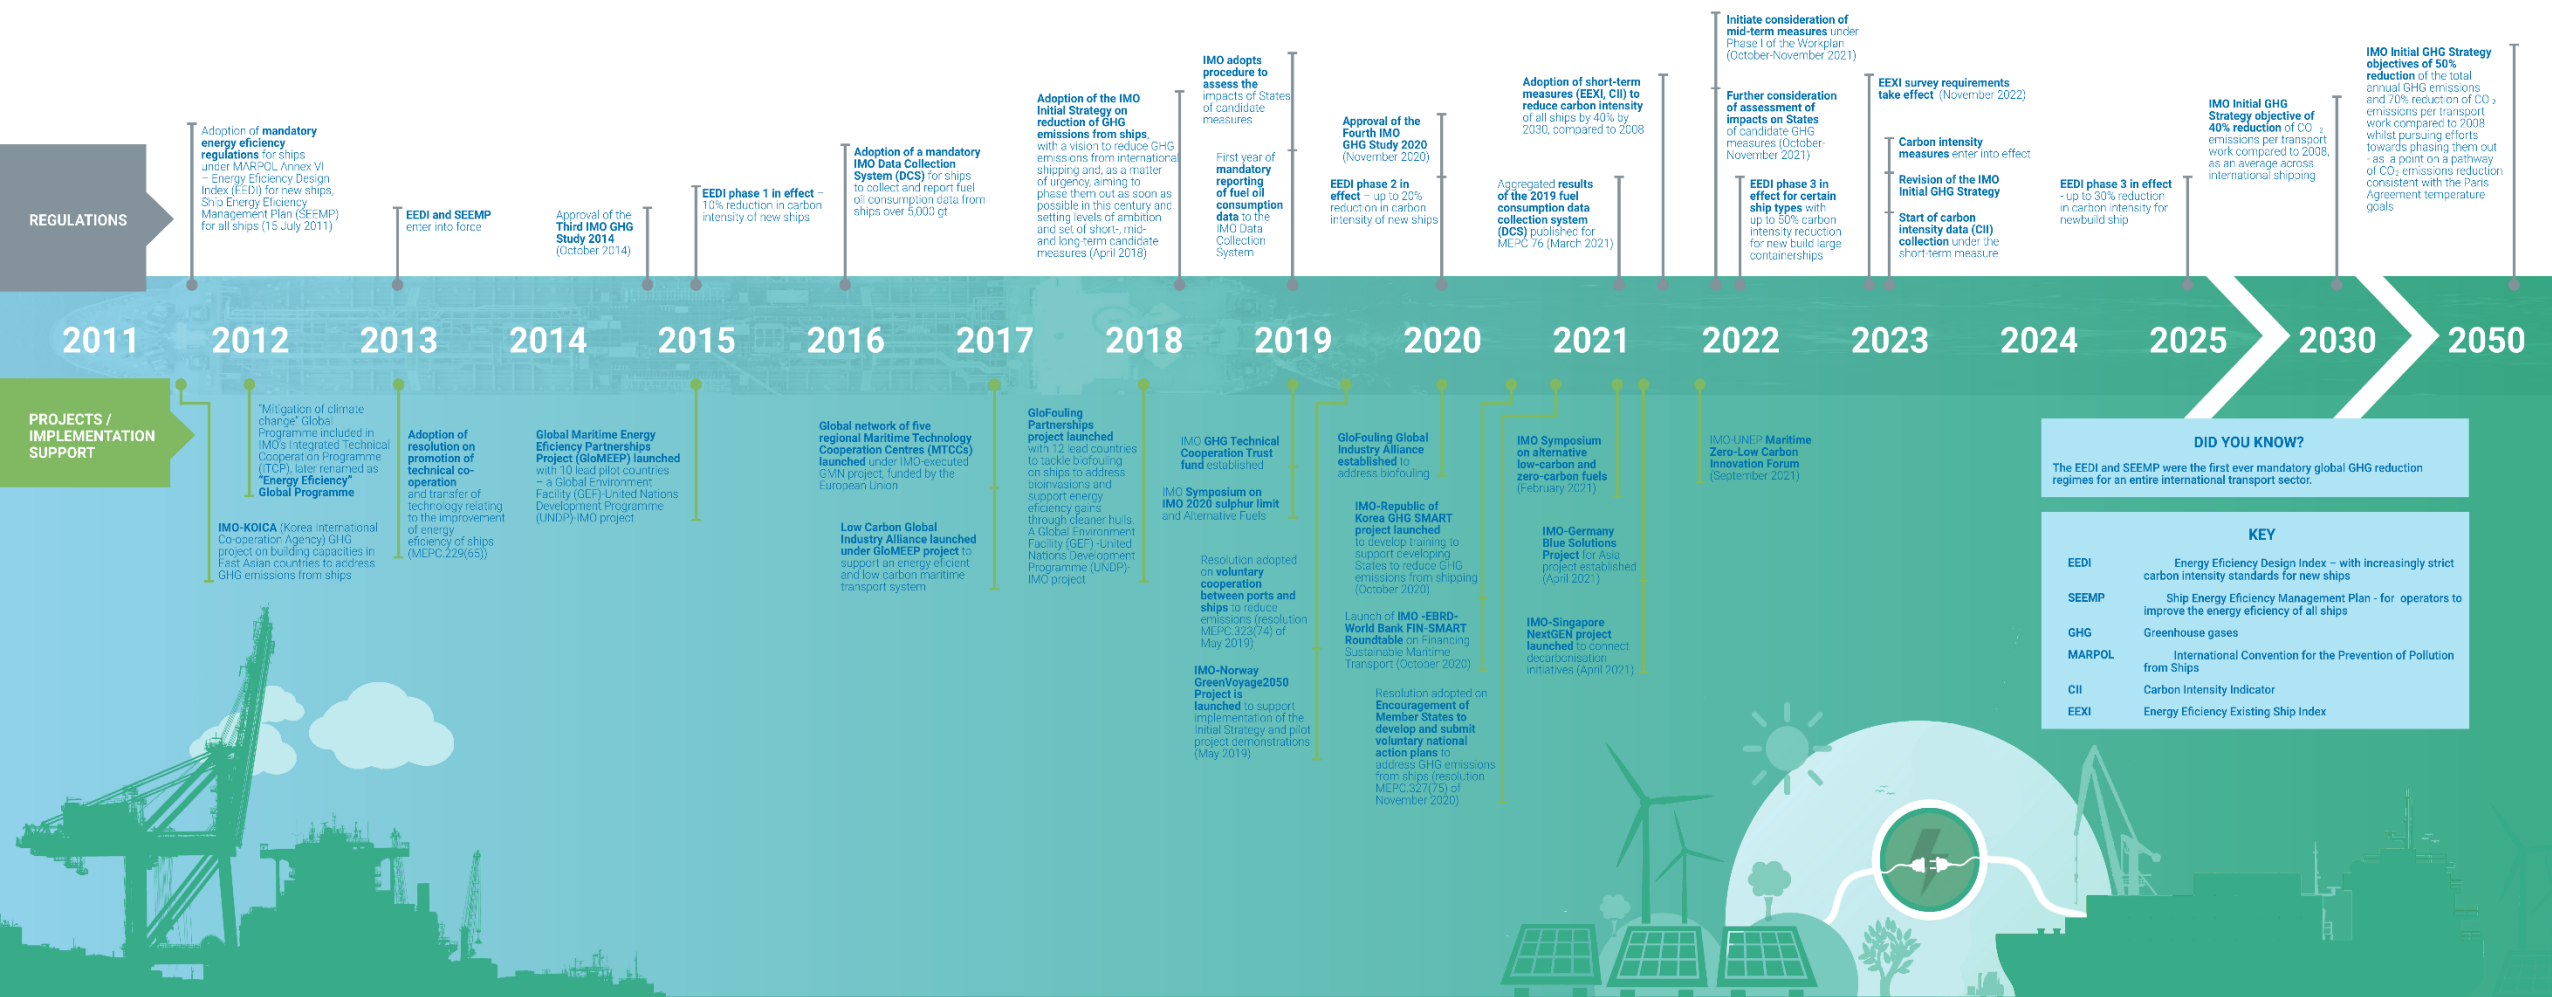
REGULATIONS

Adoption of mandatory energy efficiency regulations for ships under MARPOL Annex VI – Energy Efficiency Design Index (EEDI) for new ships, Ship Energy Efficiency Management Plan (SEEMP) for all ships (15 July 2011)

EEDI and SEEMP enter into force

Approval of the Third IMO GHG Study 2014 (October 2014)

EEDI phase 1 in effect – 10% reduction in carbon intensity of new ships

Adoption of a mandatory IMO Data Collection System (DCS) for ships to collect and report fuel oil consumption data from ships over 5,000 gt

Adoption of the IMO Initial Strategy on reduction of GHG emissions from ships, with a vision to reduce GHG emissions from international shipping and, as a matter of urgency, aiming to phase them out as soon as possible in this century and setting levels of ambition and set of short-, mid- and long-term candidate measures (April 2018)

IMO adopts procedure to assess the impacts of States of candidate measures

First year of mandatory reporting of fuel oil consumption data to the IMO Data Collection System

Approval of the Fourth IMO GHG Study 2020 (November 2020)

EEDI phase 2 in effect – up to 20% reduction in carbon intensity of new ships

Adoption of short-term measures (EEXI, CII) to reduce carbon intensity of all ships by 40% by 2030, compared to 2008

Aggregated results of the 2019 fuel consumption data collection system (DCS) published for MEPC 76 (March 2021)

Initiate consideration of mid-term measures under Phase I of the Workplan (October-November 2021)

Further consideration of assessment of impacts on States of candidate GHG measures (October-November 2021)

EEDI phase 3 in effect for certain ship types with up to 50% carbon intensity reduction for new build large containerships

EEXI survey requirements take effect (November 2022)

Carbon intensity measures enter into effect

Revision of the IMO Initial GHG Strategy

Start of carbon intensity data (CII) collection under the short-term measure

EEDI phase 3 in effect - up to 30% reduction in carbon intensity for newbuild ship

IMO Initial GHG Strategy objective of 40% reduction of $CO_2$ emissions per transport work compared to 2008, as an average across international shipping

IMO Initial GHG Strategy objectives of 50% reduction of the total annual GHG emissions and 70% reduction of $CO_2$ emissions per transport work compared to 2008 whilst pursuing efforts towards phasing them out - as a point on a pathway of $CO_2$ emissions reduction consistent with the Paris Agreement temperature goals

2011 2012 2013 2014 2015 2016 2017 2018 2019 2020 2021 2022 2023 2024 2025 2030 2050

PROJECTS / IMPLEMENTATION SUPPORT

"Mitigation of climate change" Global Programme included in IMO's Integrated Technical Cooperation Programme (TCP), later renamed as "Energy Efficiency" Global Programme

IMO-KOICA (Korea International Co-operation Agency) GHG project on building capacities in Fast Asian countries to address GHG emissions from ships

Adoption of resolution on promotion of technical co-operation and transfer of technology relating to the improvement of energy efficiency of ships (MEPC.229(65))

Global Maritime Energy Eficiency Partnerships Project (GloMEEP) launched with 10 lead pilot countries – a Global Environment Facility (GEF)-United Nations Development Programme (UNDP)-IMO project

Global network of five regional Maritime Technology Cooperation Centres (MTCCs) launched under IMO-executed GMN project, funded by the European Union

Low Carbon Global Industry Alliance launched under GloMEEP project to support an energy efficient and low carbon maritime transport system

GloFouling Partnerships project launched with 12 lead countries to tackle biofouling on ships to address bioinvasions and support energy efficiency gains through cleaner hulls. A Global Environment Facility (GEF)-United Nations Development Programme (UNDP)-IMO project

IMO GHG Technical Cooperation Trust fund established

IMO Symposium on IMO 2020 sulphur limit and Alternative Fuels

Resolution adopted on voluntary cooperation between ports and ships to reduce emissions (resolution MEPC.323(74) of May 2019)

IMO-Norway GreenVoyage2050 Project is launched to support implementation of the Initial Strategy and pilot project demonstrations (May 2019)

GloFouling Global Industry Alliance established to address biofouling

IMO-Republic of Korea GHG SMART project launched to develop training to support developing States to reduce GHG emissions from shipping (October 2020)

Launch of IMO -EBRD-World Bank FIN-SMART Roundtable on Financing Sustainable Maritime Transport (October 2020)

Resolution adopted on Encouragement of Member States to develop and submit voluntary national action plans to address GHG emissions from ships (resolution MEPC.327(75) of November 2020)

IMO Symposium on alternative low-carbon and zero-carbon fuels (February 2021)

IMO-Germany Blue Solutions Project for Asia project established (April 2021)

IMO-Singapore NextGEN project launched to connect decarbonisation initiatives (April 2021)

IMO-UNEP Maritime Zero-Low Carbon Innovation Forum (September 2021)

DID YOU KNOW?
The EEDI and SEEMP were the first ever mandatory global GHG reduction regimes for an entire international transport sector.

KEY
| | |
|---|---|
| EEDI | Energy Efficiency Design Index – with increasingly strict carbon intensity standards for new ships |
| SEEMP | Ship Energy Efficiency Management Plan - for operators to improve the energy efficiency of all ships |
| GHG | Greenhouse gases |
| MARPOL | International Convention for the Prevention of Pollution from Ships |
| CII | Carbon Intensity Indicator |
| EEXI | Energy Efficiency Existing Ship Index |